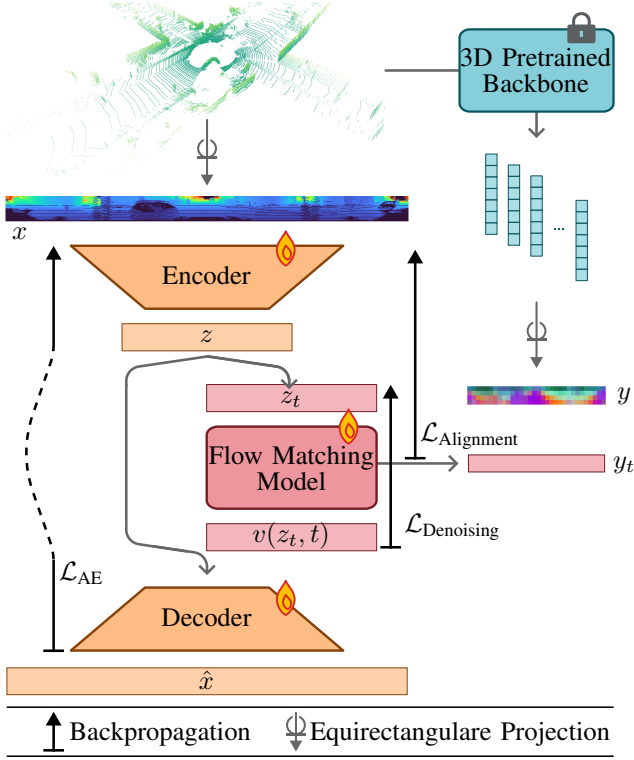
3D Pretrained Backbone

$x$

Encoder

...

$z$

$y$

$z_t$

$\mathcal{L}_{\text{Alignment}}$

Flow Matching Model

$y_t$

$\mathcal{L}_{\text{Denoising}}$

$v(z_t, t)$

$\mathcal{L}_{\text{AE}}$

Decoder

$\hat{x}$

Backpropagation Equirectangulare Projection